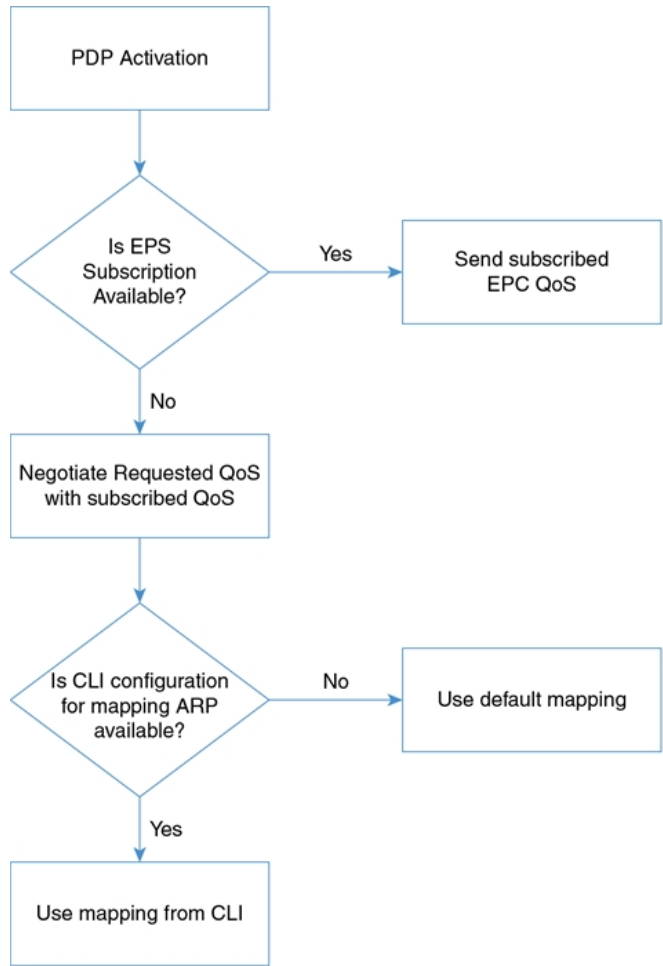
PDP Activation

Is EPS Subscription Available?

Yes

Send subscribed EPC QoS

No

Negotiate Requested QoS with subscribed QoS

Is CLI configuration for mapping ARP available?

No

Use default mapping

Yes

Use mapping from CLI